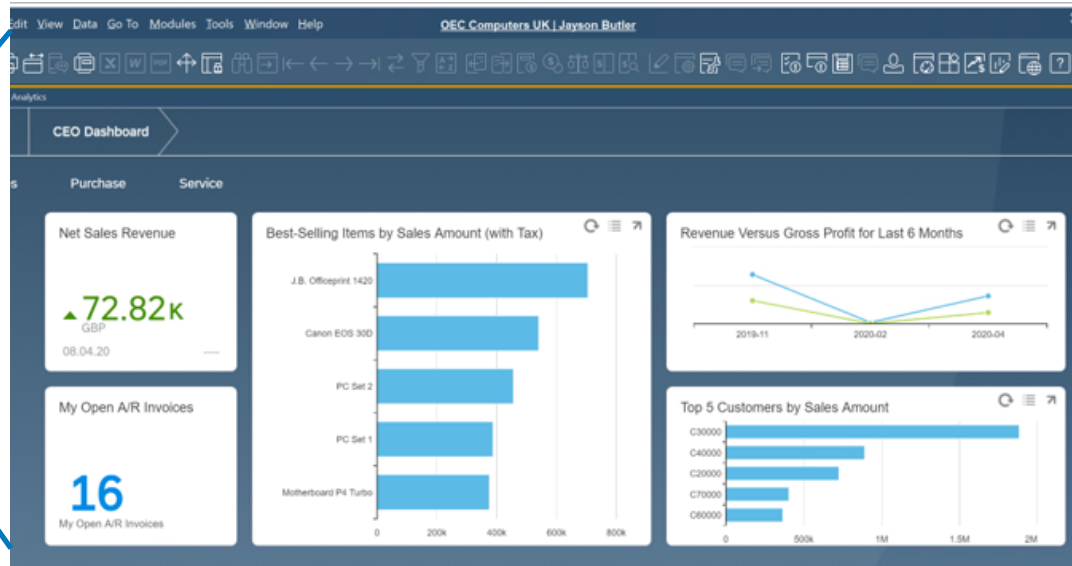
Edit View Data Go To Modules Tools Window Help
OEC Computers UK | Jayson Butler

Analytics

CEO Dashboard

s Purchase Service

Net Sales Revenue
72.82K
GBP
08.04.20 ----

Best-Selling Items by Sales Amount (with Tax)
J.B. Officeprint 1420
Canon EOS 30D
PC Set 2
PC Set 1
Motherboard P4 Turbo
0 200k 400k 600k 800k

Revenue Versus Gross Profit for Last 6 Months
2019-11 2020-02 2020-04

My Open A/R Invoices
16
My Open A/R Invoices

Top 5 Customers by Sales Amount
C30000
C40000
C20000
C70000
C60000
0 500k 1M 1.5M 2M